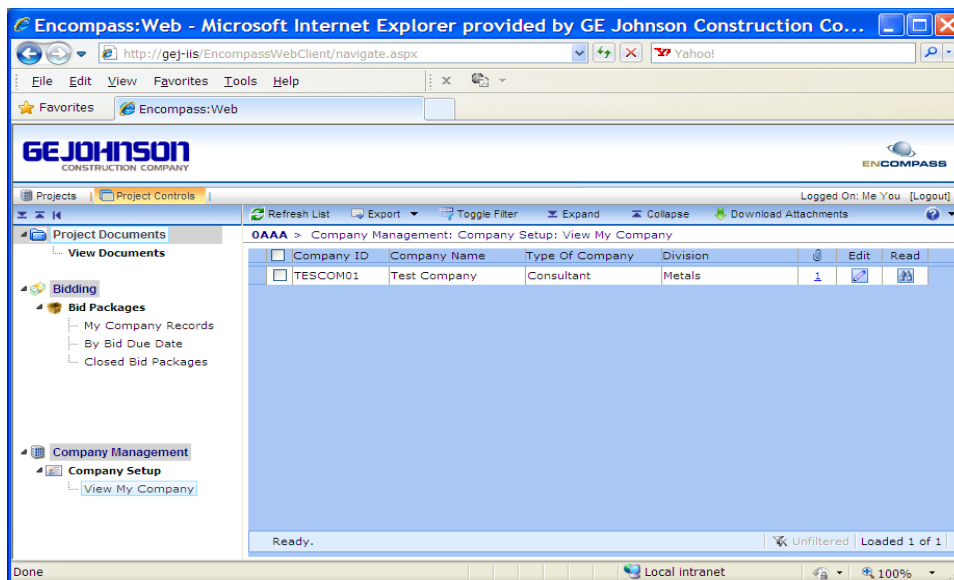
Encompass:Web - Microsoft Internet Explorer provided by GE Johnson Construction Co...

http://gej-iis/EncompassWebClient/navigate.aspx

Yahoo!

File Edit View Favorites Tools Help

Favorites Encompass:Web

GEJOHNSON CONSTRUCTION COMPANY

ENCOMPASS

Projects | Project Controls |

Logged On: Me You [Logout]

Refresh List Export Toggle Filter Expand Collapse Download Attachments

Project Documents
View Documents

Bidding
Bid Packages
My Company Records
By Bid Due Date
Closed Bid Packages

Company Management
Company Setup
View My Company

0AAA > Company Management: Company Setup: View My Company

| | Company ID | Company Name | Type Of Company | Division | | Edit | Read |
|---|---|---|---|---|---|---|---|
| | TESCOM01 | Test Company | Consultant | Metals | 1 | | |

Ready.

Unfiltered Loaded 1 of 1

Done

Local intranet

100%